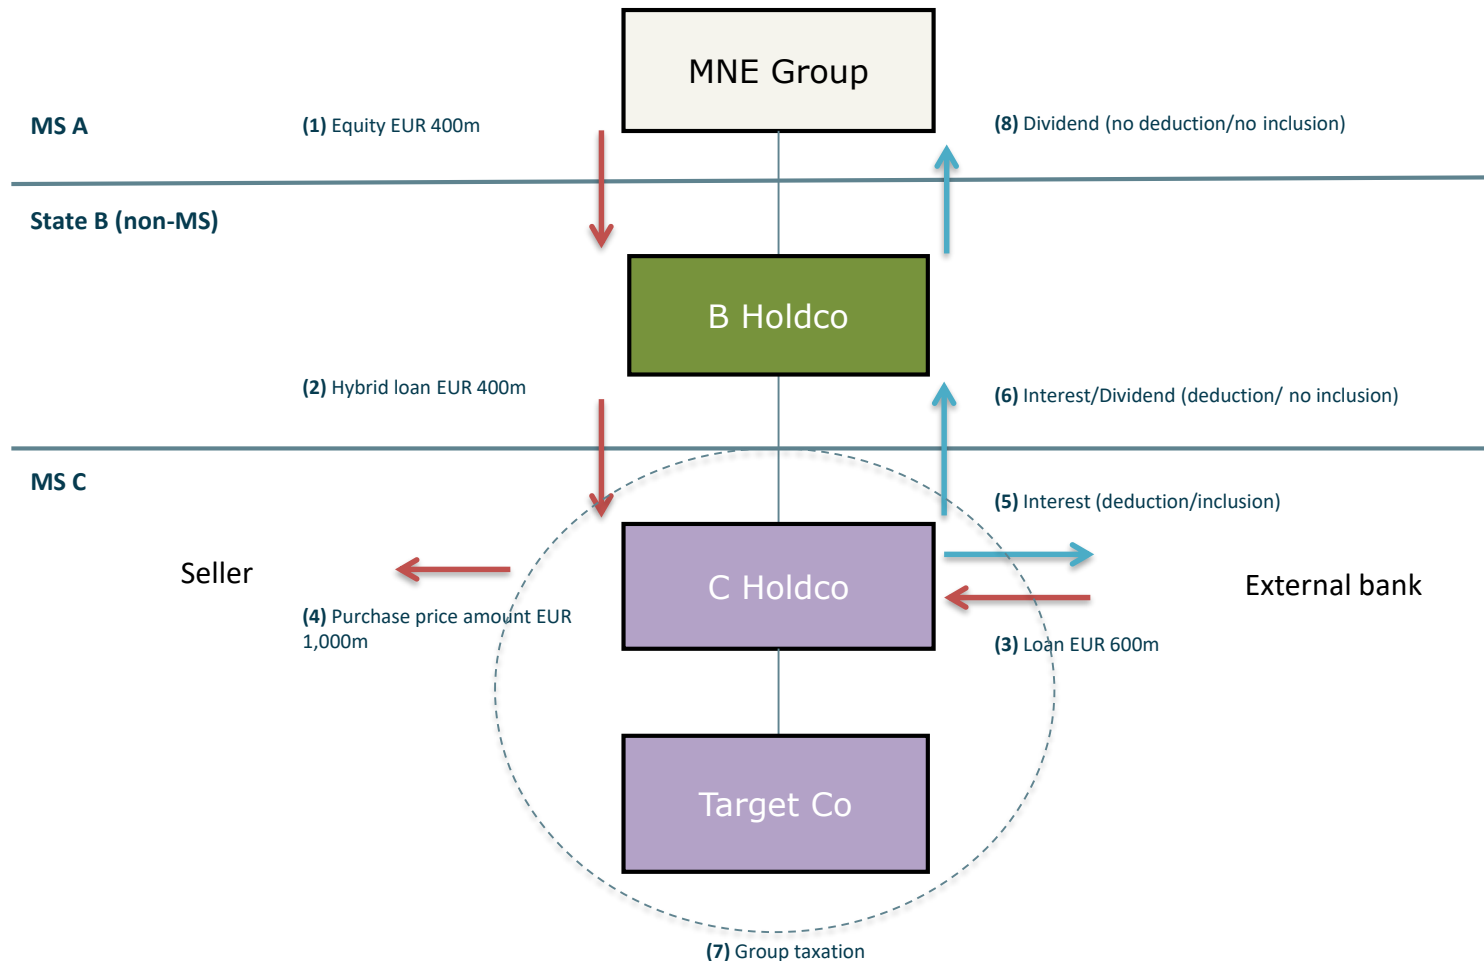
MNE Group

MS A

(1) Equity EUR 400m

(8) Dividend (no deduction/no inclusion)

State B (non-MS)

B Holdco

(2) Hybrid loan EUR 400m

(6) Interest/Dividend (deduction/ no inclusion)

MS C

(5) Interest (deduction/inclusion)

Seller

C Holdco

External bank

(4) Purchase price amount EUR 1,000m

(3) Loan EUR 600m

Target Co

(7) Group taxation